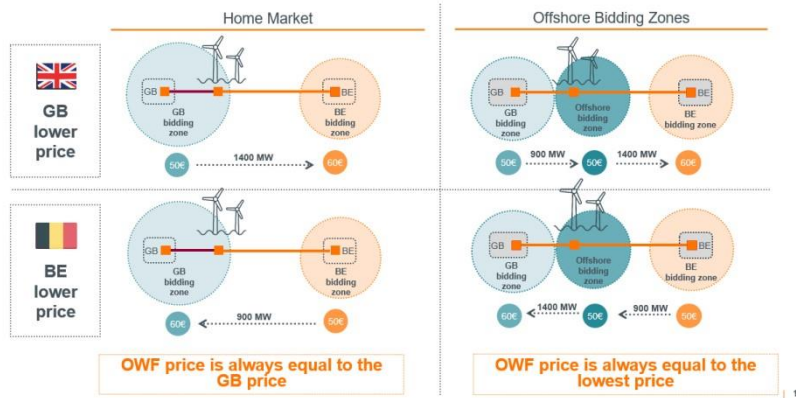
Home Market

Offshore Bidding Zones

GB lower price

GB

GB bidding zone

BE

BE bidding zone

50€

1400 MW

60€

GB

GB bidding zone

Offshore bidding zone

BE

BE bidding zone

50€

900 MW

50€

1400 MW

60€

BE lower price

GB

GB bidding zone

BE

BE bidding zone

60€

900 MW

50€

GB

GB bidding zone

Offshore bidding zone

BE

BE bidding zone

60€

1400 MW

50€

900 MW

50€

OWF price is always equal to the GB price

OWF price is always equal to the lowest price

1